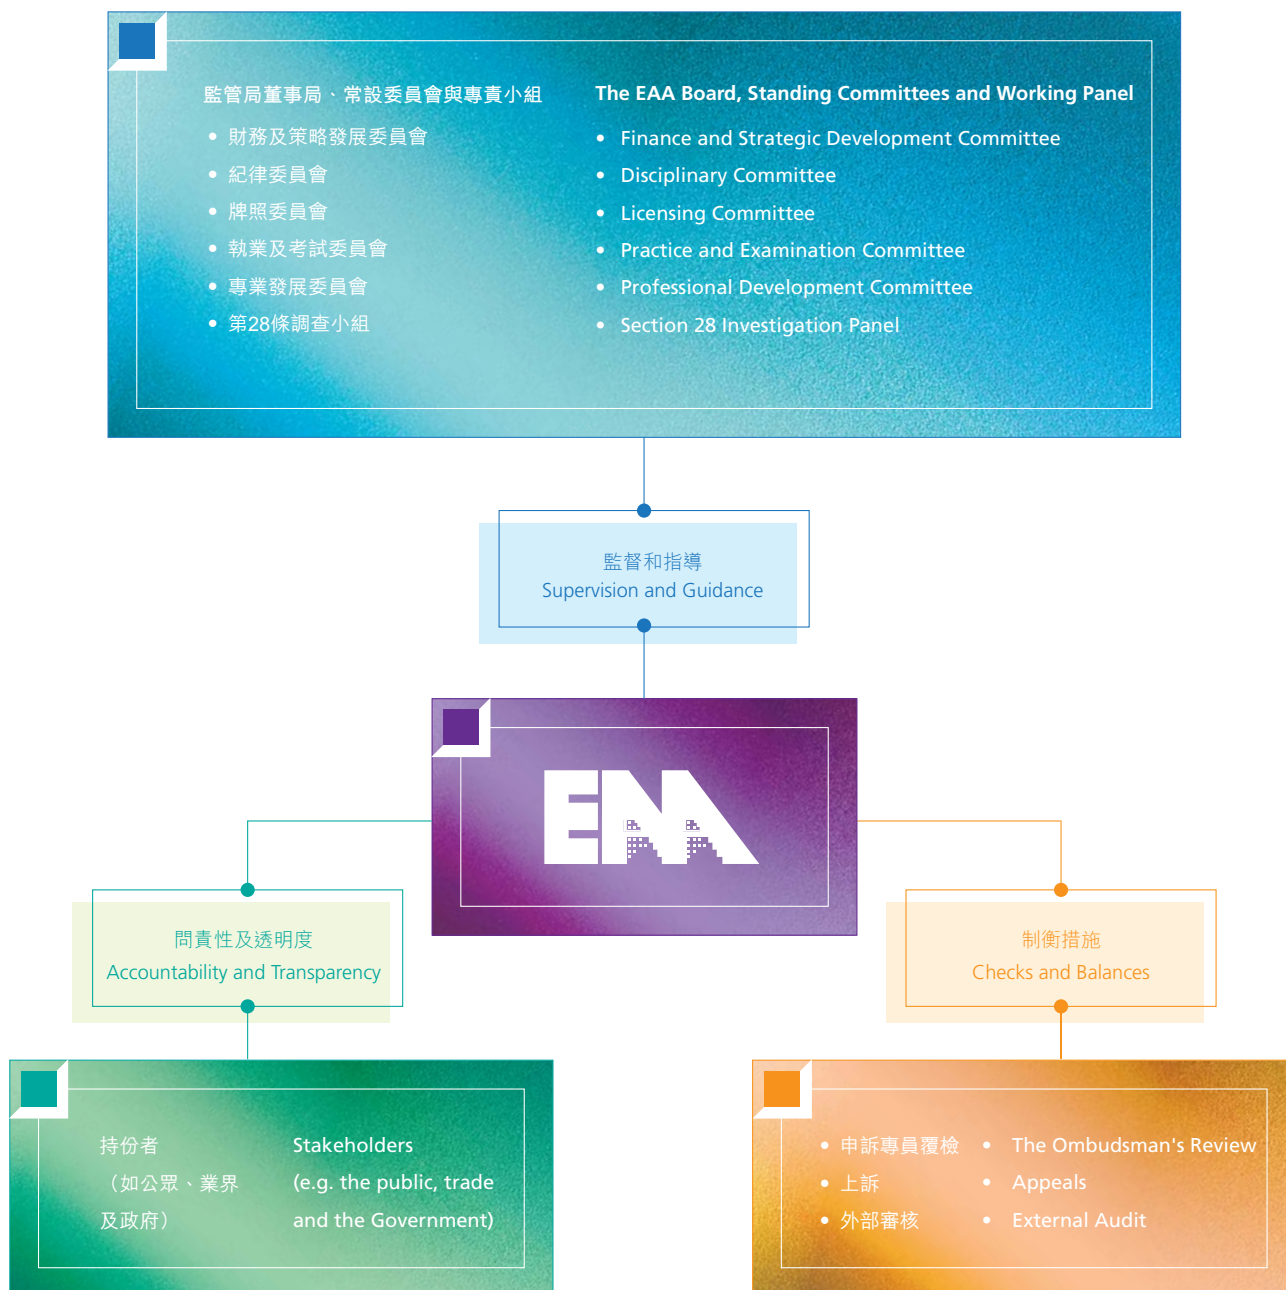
監管局董事局、常設委員會與專責小組

- 財務及策略發展委員會
- 紀律委員會
- 牌照委員會
- 執業及考試委員會
- 專業發展委員會
- 第28條調查小組

The EAA Board, Standing Committees and Working Panel

- Finance and Strategic Development Committee
- Disciplinary Committee
- Licensing Committee
- Practice and Examination Committee
- Professional Development Committee
- Section 28 Investigation Panel

監督和指導
Supervision and Guidance

EAA

問責性及透明度
Accountability and Transparency

制衡措施
Checks and Balances

持份者
（如公眾、業界
及政府）

Stakeholders
(e.g. the public, trade
and the Government)

- 申訴專員覆檢
- 上訴
- 外部審核

- The Ombudsman's Review
- Appeals
- External Audit